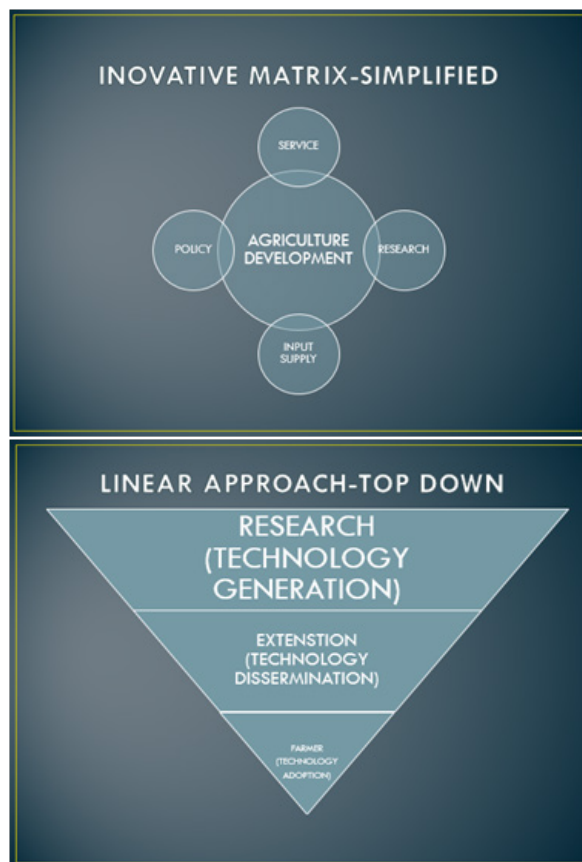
INOVATIVE MATRIX-SIMPLIFIED

SERVICE

POLICY

AGRICULTURE DEVELOPMENT

RESEARCH

INPUT SUPPLY

LINEAR APPROACH-TOP DOWN

RESEARCH (TECHNOLOGY GENERATION)

EXTENSTION (TECHNOLOGY DISSERMINATION)

FARMER (TECHNOLOGY ADOPTION)